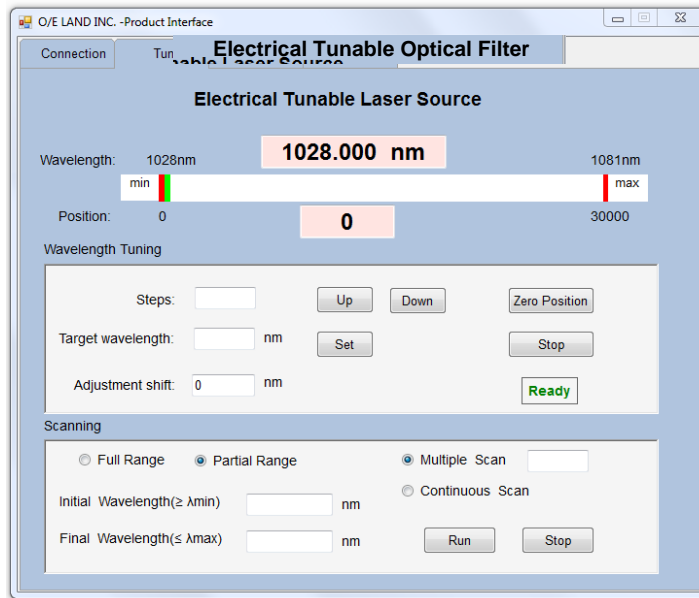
O/E LAND INC. -Product Interface

Connection

Tun

Electrical Tunable Optical Filter

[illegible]able Laser Source

Electrical Tunable Laser Source

Wavelength: 1028nm

1028.000 nm

1081nm

min

max

Position: 0

0

30000

Wavelength Tuning

Steps:

Up

Down

Zero Position

Target wavelength: nm

Set

Stop

Adjustment shift: 0 nm

Ready

Scanning

Full Range

Partial Range

Multiple Scan

Continuous Scan

Initial Wavelength(≥ λmin) nm

Final Wavelength(≤ λmax) nm

Run

Stop